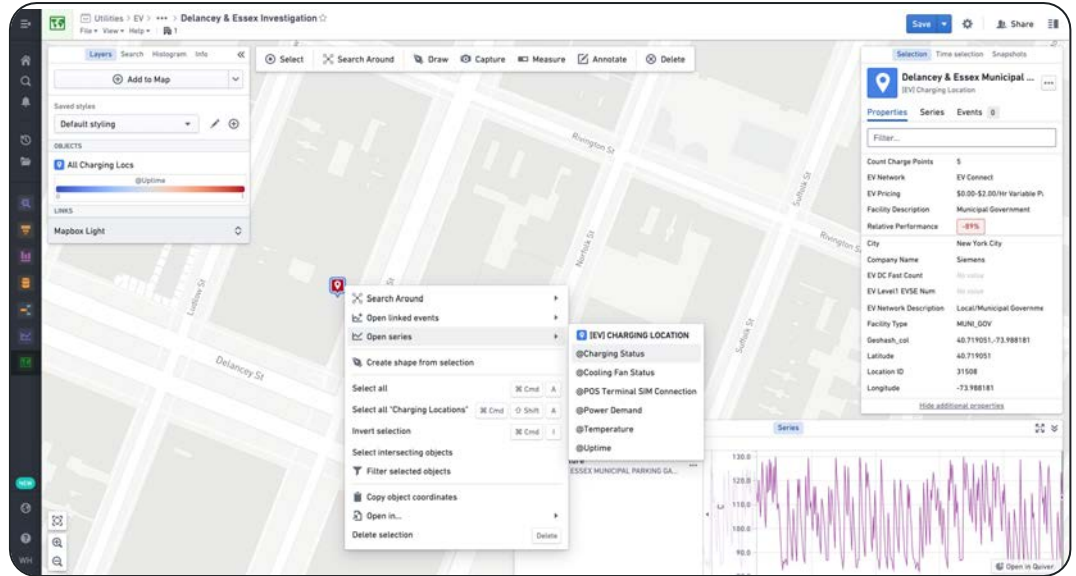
Utilities > EV > ••• > Delancey & Essex Investigation ☆
File ▾ View ▾ Help ▾ 1

Save ▾ Share

Layers Search Histogram Info «
Add to Map
Saved styles
Default styling
OBJECTS
All Charging Locs
@Uptime
0 1
LINKS
Mapbox Light

Select Search Around Draw Capture Measure Annotate Delete

Rivington St
Suffolk St
Rivington St
Ludlow St
Essex St
Norfolk St
Suffolk St
Delancey St

Search Around
Open linked events
Open series
Create shape from selection
Select all ⌘ Cmd A
Select all "Charging Locations" ⌘ Cmd ⇧ Shift A
Invert selection ⌘ Cmd I
Select intersecting objects
Filter selected objects
Copy object coordinates
Open in...
Delete selection Delete

[EV] CHARGING LOCATION
@Charging Status
@Cooling Fan Status
@POS Terminal SIM Connection
@Power Demand
@Temperature
@Uptime

Series
ESSEX MUNICIPAL PARKING GA...
130.0
120.0
110.0
100.0
90.0
Open in Quiver

Selection Time selection Snapshots
Delancey & Essex Municipal ...
[EV] Charging Location
Properties Series Events 0
Filter...

| | |
|---|---|
| Count Charge Points | 5 |
| EV Network | EV Connect |
| EV Pricing | $0.00-$2.00/Hr Variable Pi |
| Facility Description | Municipal Government |
| Relative Performance | -89% |
| City | New York City |
| Company Name | Siemens |
| EV DC Fast Count | No value |
| EV Level1 EVSE Num | No value |
| EV Network Description | Local/Municipal Governme |
| Facility Type | MUNI_GOV |
| Geohash_col | 40.719051,-73.988181 |
| Latitude | 40.719051 |
| Location ID | 31508 |
| Longitude | -73.988181 |

Hide additional properties

NEW
WH